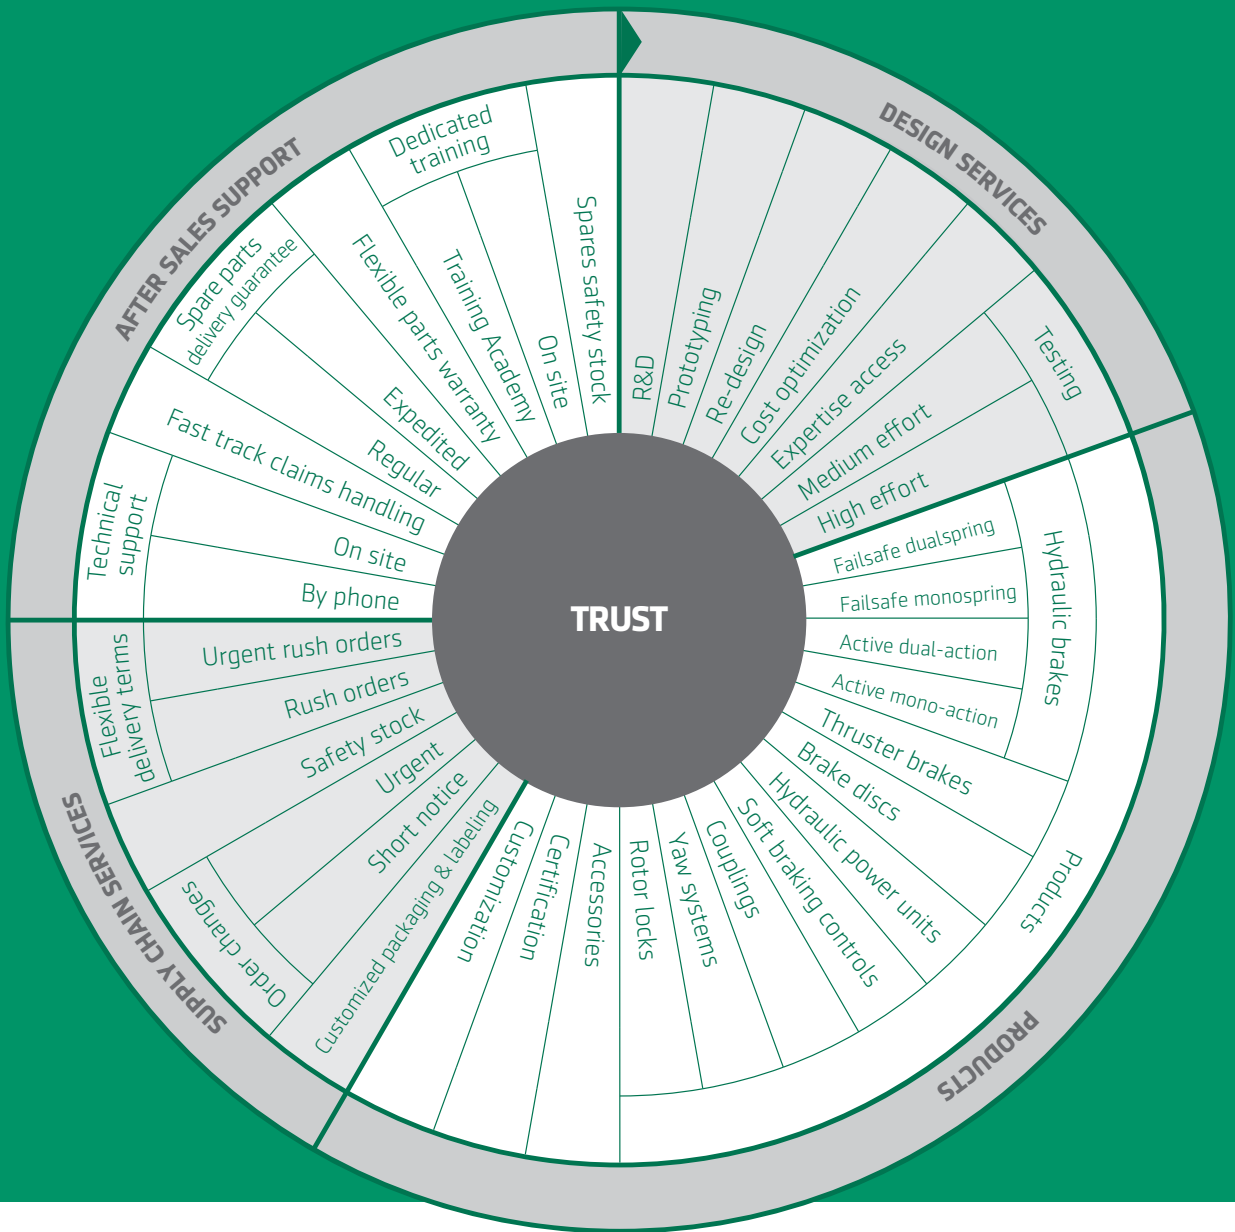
TRUST

DESIGN SERVICES

R&D
Prototyping
Re-design
Cost optimization
Expertise access
Medium effort
High effort
Testing

PRODUCTS

Failsafe dualspring
Failsafe monospring
Active dual-action
Active mono-action
Hydraulic brakes
Thruster brakes
Brake discs
Hydraulic power units
Soft braking controls
Couplings
Yaw systems
Rotor locks
Accessories
Certification
Customization
Products

SUPPLY CHAIN SERVICES

Urgent rush orders
Rush orders
Flexible delivery terms
Safety stock
Urgent
Short notice
Order changes
Customized packaging & labeling

AFTER SALES SUPPORT

By phone
On site
Technical support
Fast track claims handling
Regular
Expedited
Spare parts delivery guarantee
Flexible parts warranty
Training Academy
Dedicated training
On site
Spares safety stock